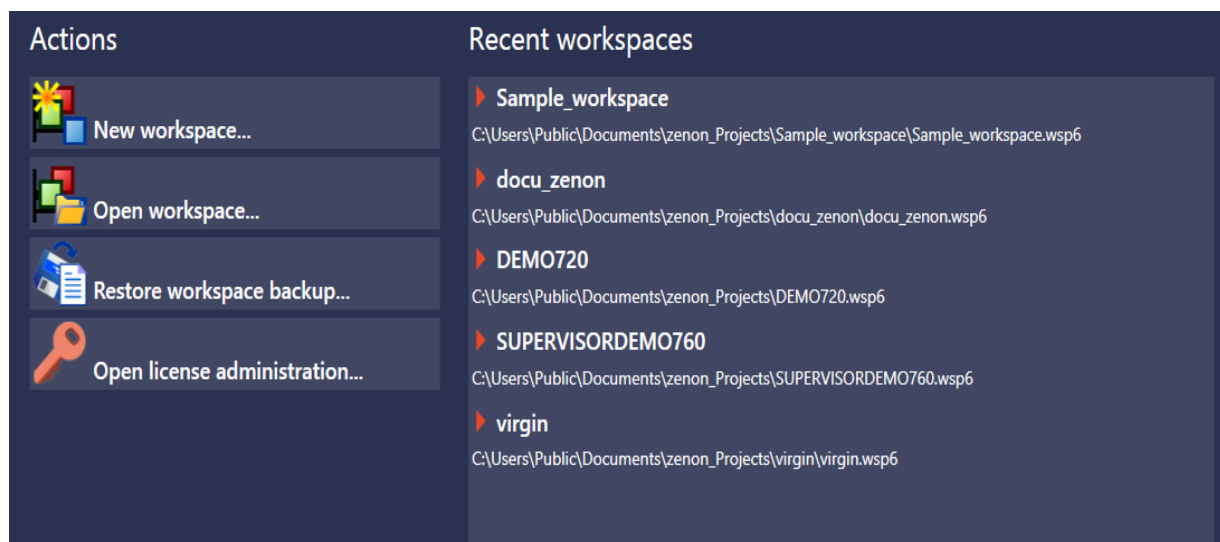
Actions

New workspace...

Open workspace...

Restore workspace backup...

Open license administration...

Recent workspaces

Sample_workspace
C:\Users\Public\Documents\zenon_Projects\Sample_workspace\Sample_workspace.wsp6

docu_zenon
C:\Users\Public\Documents\zenon_Projects\docu_zenon\docu_zenon.wsp6

DEMO720
C:\Users\Public\Documents\zenon_Projects\DEMO720.wsp6

SUPERVISORDEMO760
C:\Users\Public\Documents\zenon_Projects\SUPERVISORDEMO760.wsp6

virgin
C:\Users\Public\Documents\zenon_Projects\virgin\virgin.wsp6